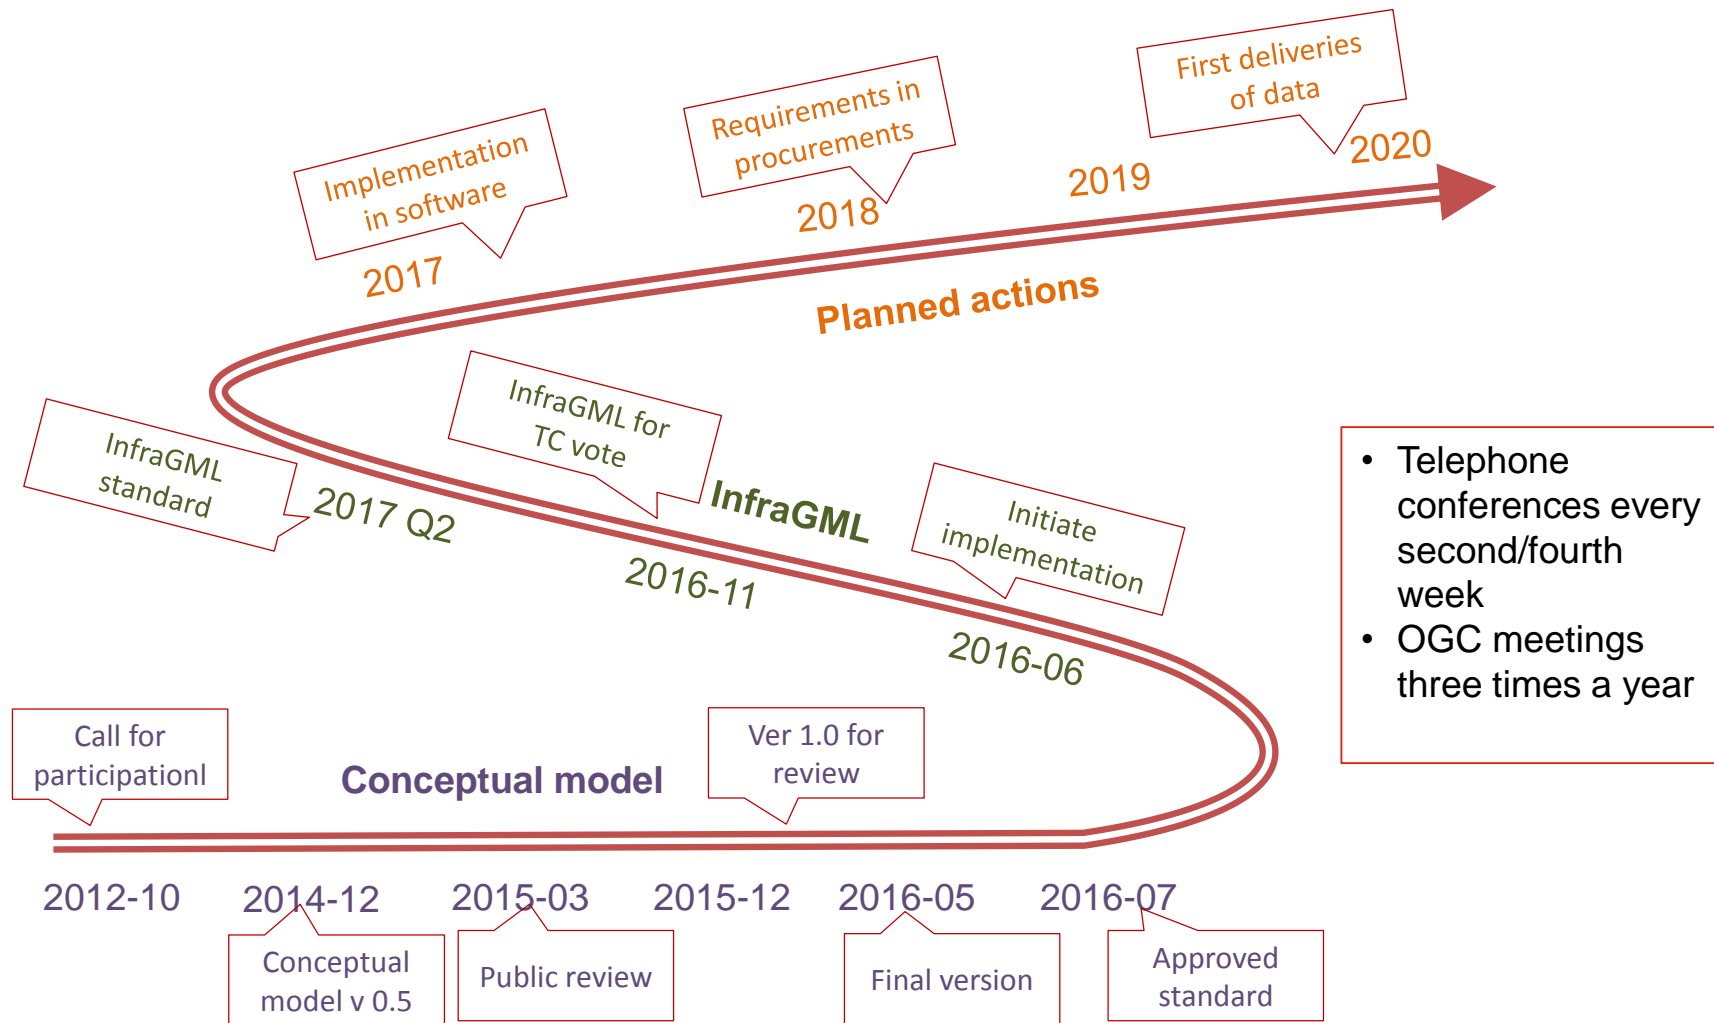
First deliveries of data

Requirements in procurements

Implementation in software

2020

2019

2018

2017

Planned actions

InfraGML for TC vote

InfraGML standard

2017 Q2

InfraGML

Initiate implementation

2016-11

2016-06

- Telephone conferences every second/fourth week
- OGC meetings three times a year

Call for participationl

Conceptual model

Ver 1.0 for review

2012-10

2014-12

2015-03

2015-12

2016-05

2016-07

Conceptual model v 0.5

Public review

Final version

Approved standard